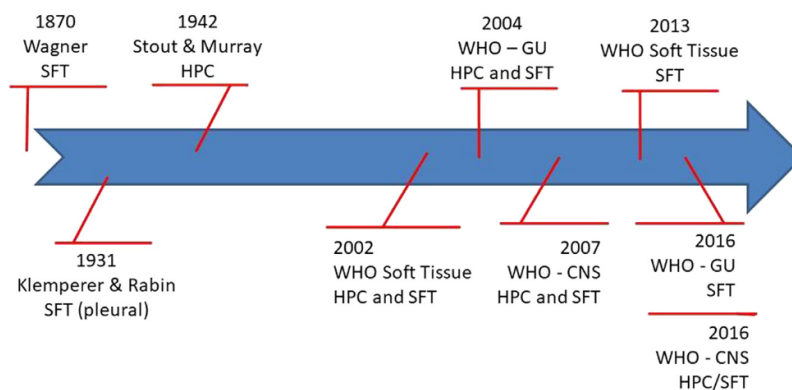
1870
Wagner
SFT

1942
Stout & Murray
HPC

2004
WHO – GU
HPC and SFT

2013
WHO Soft Tissue
SFT

1931
Klemperer & Rabin
SFT (pleural)

2002
WHO Soft Tissue
HPC and SFT

2007
WHO - CNS
HPC and SFT

2016
WHO - GU
SFT

2016
WHO - CNS
HPC/SFT